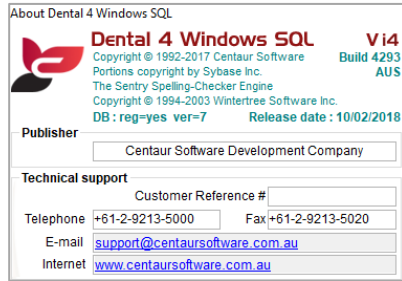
About Dental 4 Windows SQL

Dental 4 Windows SQL V i4
Copyright © 1992-2017 Centaur Software Build 4293
Portions copyright by Sybase Inc. AUS
The Sentry Spelling-Checker Engine
Copyright © 1994-2003 Wintertree Software Inc.
DB : reg=yes ver=7 Release date : 10/02/2018

Publisher
Centaur Software Development Company

Technical support
Customer Reference #
Telephone +61-2-9213-5000 Fax +61-2-9213-5020
E-mail support@centaursoftware.com.au
Internet www.centaursoftware.com.au